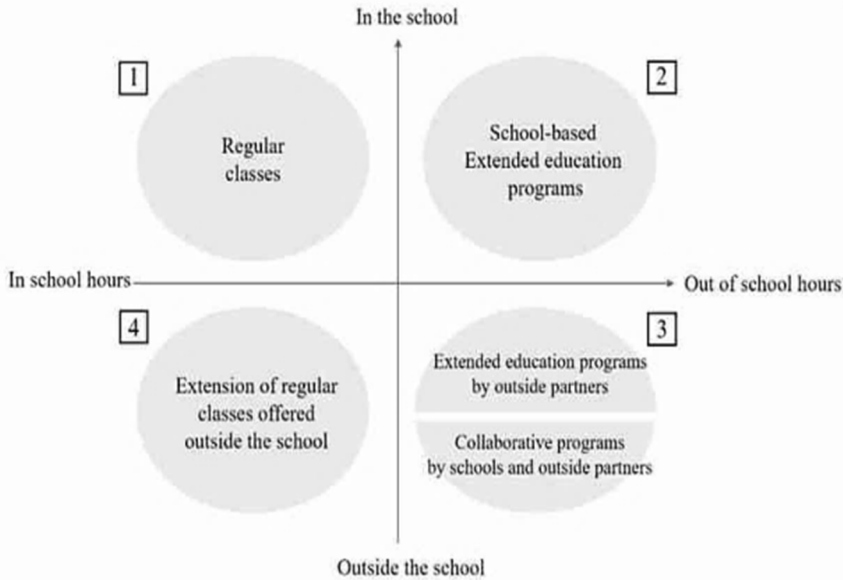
In the school

1

Regular classes

2

School-based Extended education programs

In school hours

Out of school hours

4

Extension of regular classes offered outside the school

3

Extended education programs by outside partners

Collaborative programs by schools and outside partners

Outside the school